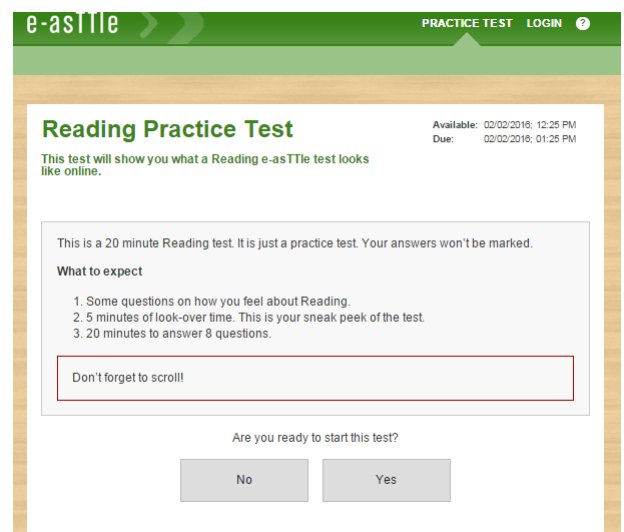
e-asTTle

PRACTICE TEST LOGIN ?

Reading Practice Test

This test will show you what a Reading e-asTTle test looks like online.

Available: 02/02/2016; 12:25 PM
Due: 02/02/2016; 01:25 PM

This is a 20 minute Reading test. It is just a practice test. Your answers won't be marked.

What to expect

1. Some questions on how you feel about Reading.
2. 5 minutes of look-over time. This is your sneak peek of the test.
3. 20 minutes to answer 8 questions.

Don't forget to scroll!

Are you ready to start this test?

No

Yes